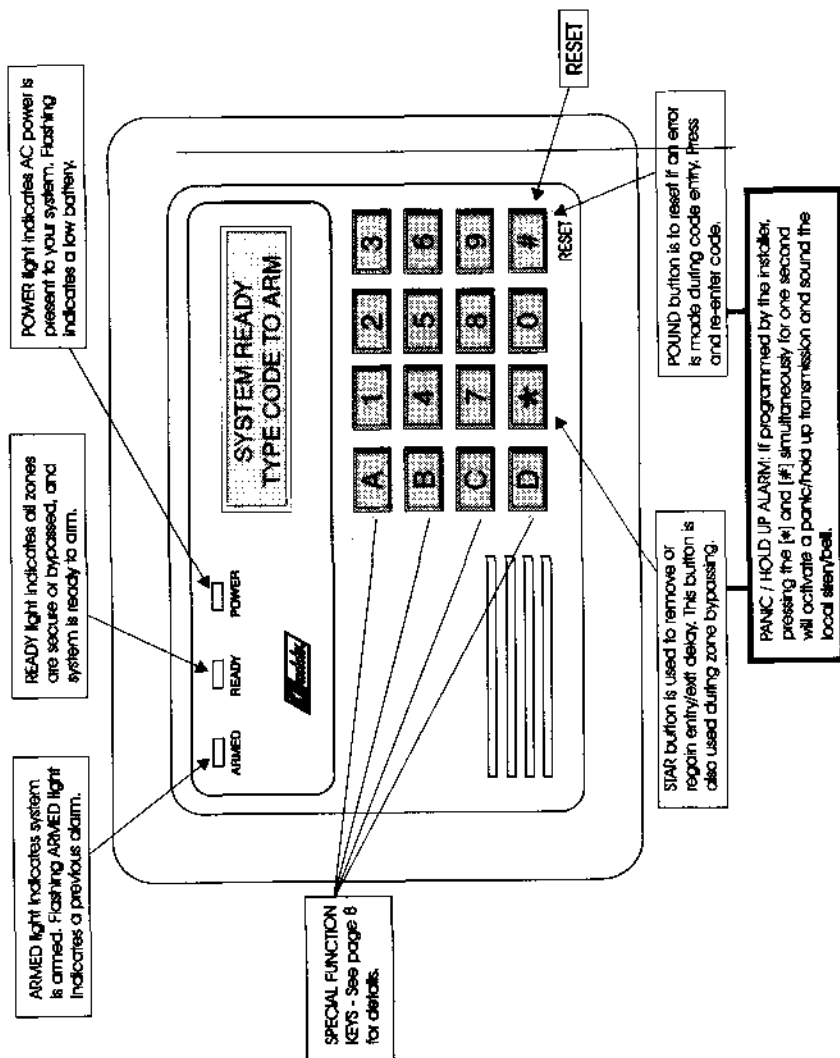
POWER light indicates AC power is present to your system. Flashing indicates a low battery.

READY light indicates all zones are secure or bypassed, and system is ready to arm.

ARMED light indicates system is armed. Flashing ARMED light indicates a previous alarm.

RESET

POUND button is to reset if an error is made during code entry. Press and re-enter code.

PANIC / HOLD UP ALARM: If programmed by the installer, pressing the [*] and [#] simultaneously for one second will activate a panic/hold up transmission and sound the local siren/bell.

STAR button is used to remove or regain entry/exit delay. This button is also used during zone bypassing.

SPECIAL FUNCTION KEYS - See page 8 for details.

SYSTEM READY
TYPE CODE TO ARM

ARMED READY POWER

A 1 2 3
B 4 5 6
C 7 8 9
D * 0 #

RESET